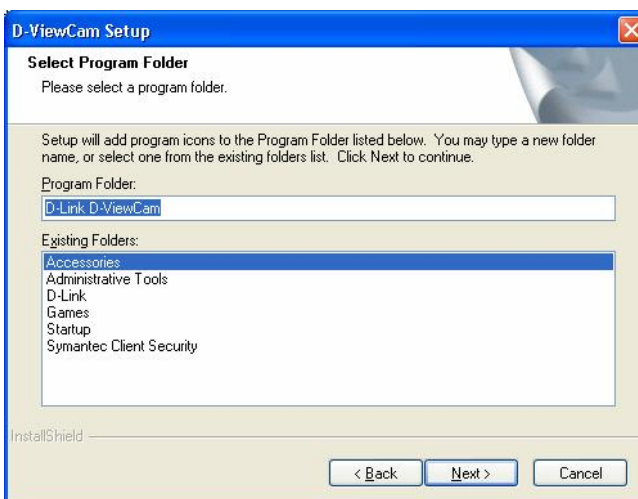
D-ViewCam Setup

Select Program Folder

Please select a program folder.

Setup will add program icons to the Program Folder listed below. You may type a new folder name, or select one from the existing folders list. Click Next to continue.

Program Folder:

D-Link D-ViewCam

Existing Folders:

Accessories
Administrative Tools
D-Link
Games
Startup
Symantec Client Security

InstallShield

< Back

Next >

Cancel